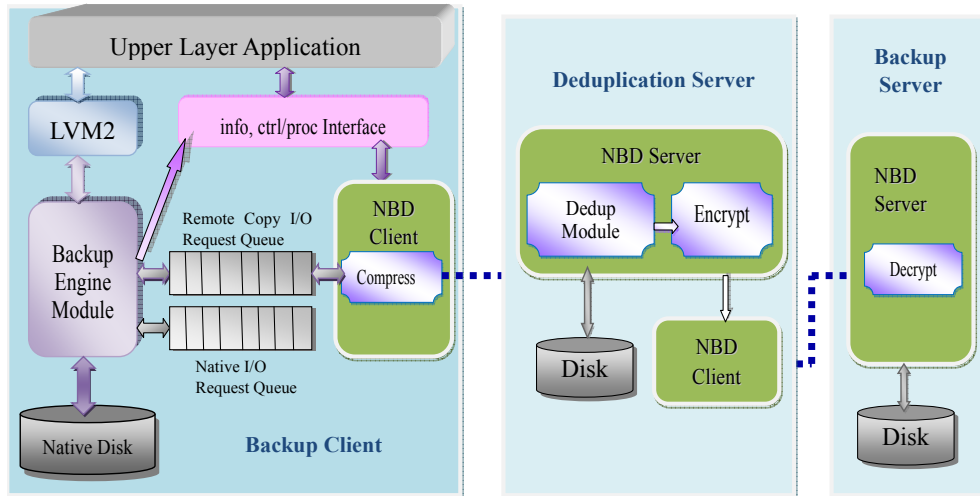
Upper Layer Application

LVM2

info, ctrl/proc Interface

Backup Engine Module

Remote Copy I/O Request Queue

Native I/O Request Queue

NBD Client

Compress

Native Disk

Backup Client

Deduplication Server

NBD Server

Dedup Module

Encrypt

Disk

NBD Client

Backup Server

NBD Server

Decrypt

Disk